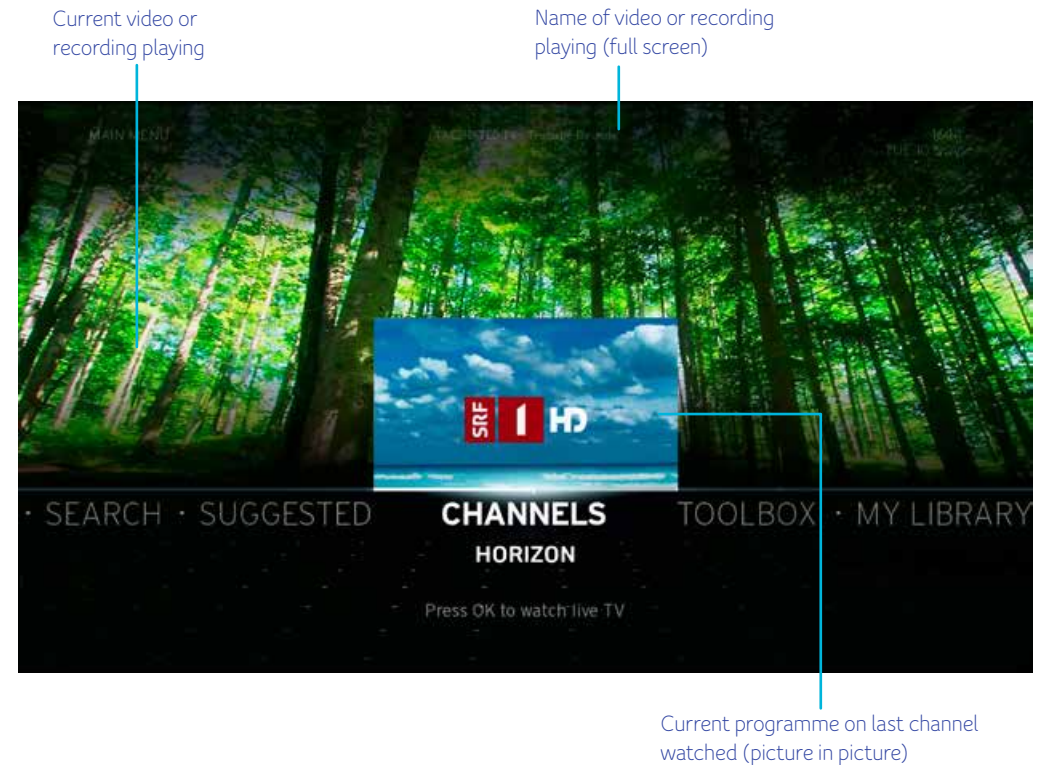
Current video or recording playing

Name of video or recording playing (full screen)

MAIN MENU

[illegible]

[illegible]

SRF 1 HD

· SEARCH · SUGGESTED

CHANNELS

HORIZON

TOOLBOX · MY LIBRARY

Press OK to watch live TV

Current programme on last channel watched (picture in picture)